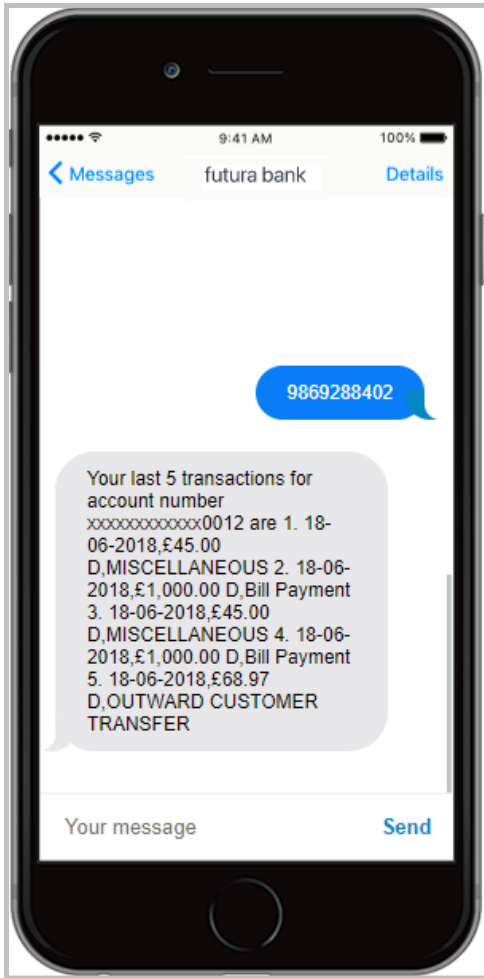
9:41 AM

100%

Messages

futura bank

Details

9869288402

Your last 5 transactions for account number xxxxxxxxxxxx0012 are 1. 18-06-2018,£45.00 D,MISCELLANEOUS 2. 18-06-2018,£1,000.00 D,Bill Payment 3. 18-06-2018,£45.00 D,MISCELLANEOUS 4. 18-06-2018,£1,000.00 D,Bill Payment 5. 18-06-2018,£68.97 D,OUTWARD CUSTOMER TRANSFER

Your message

Send